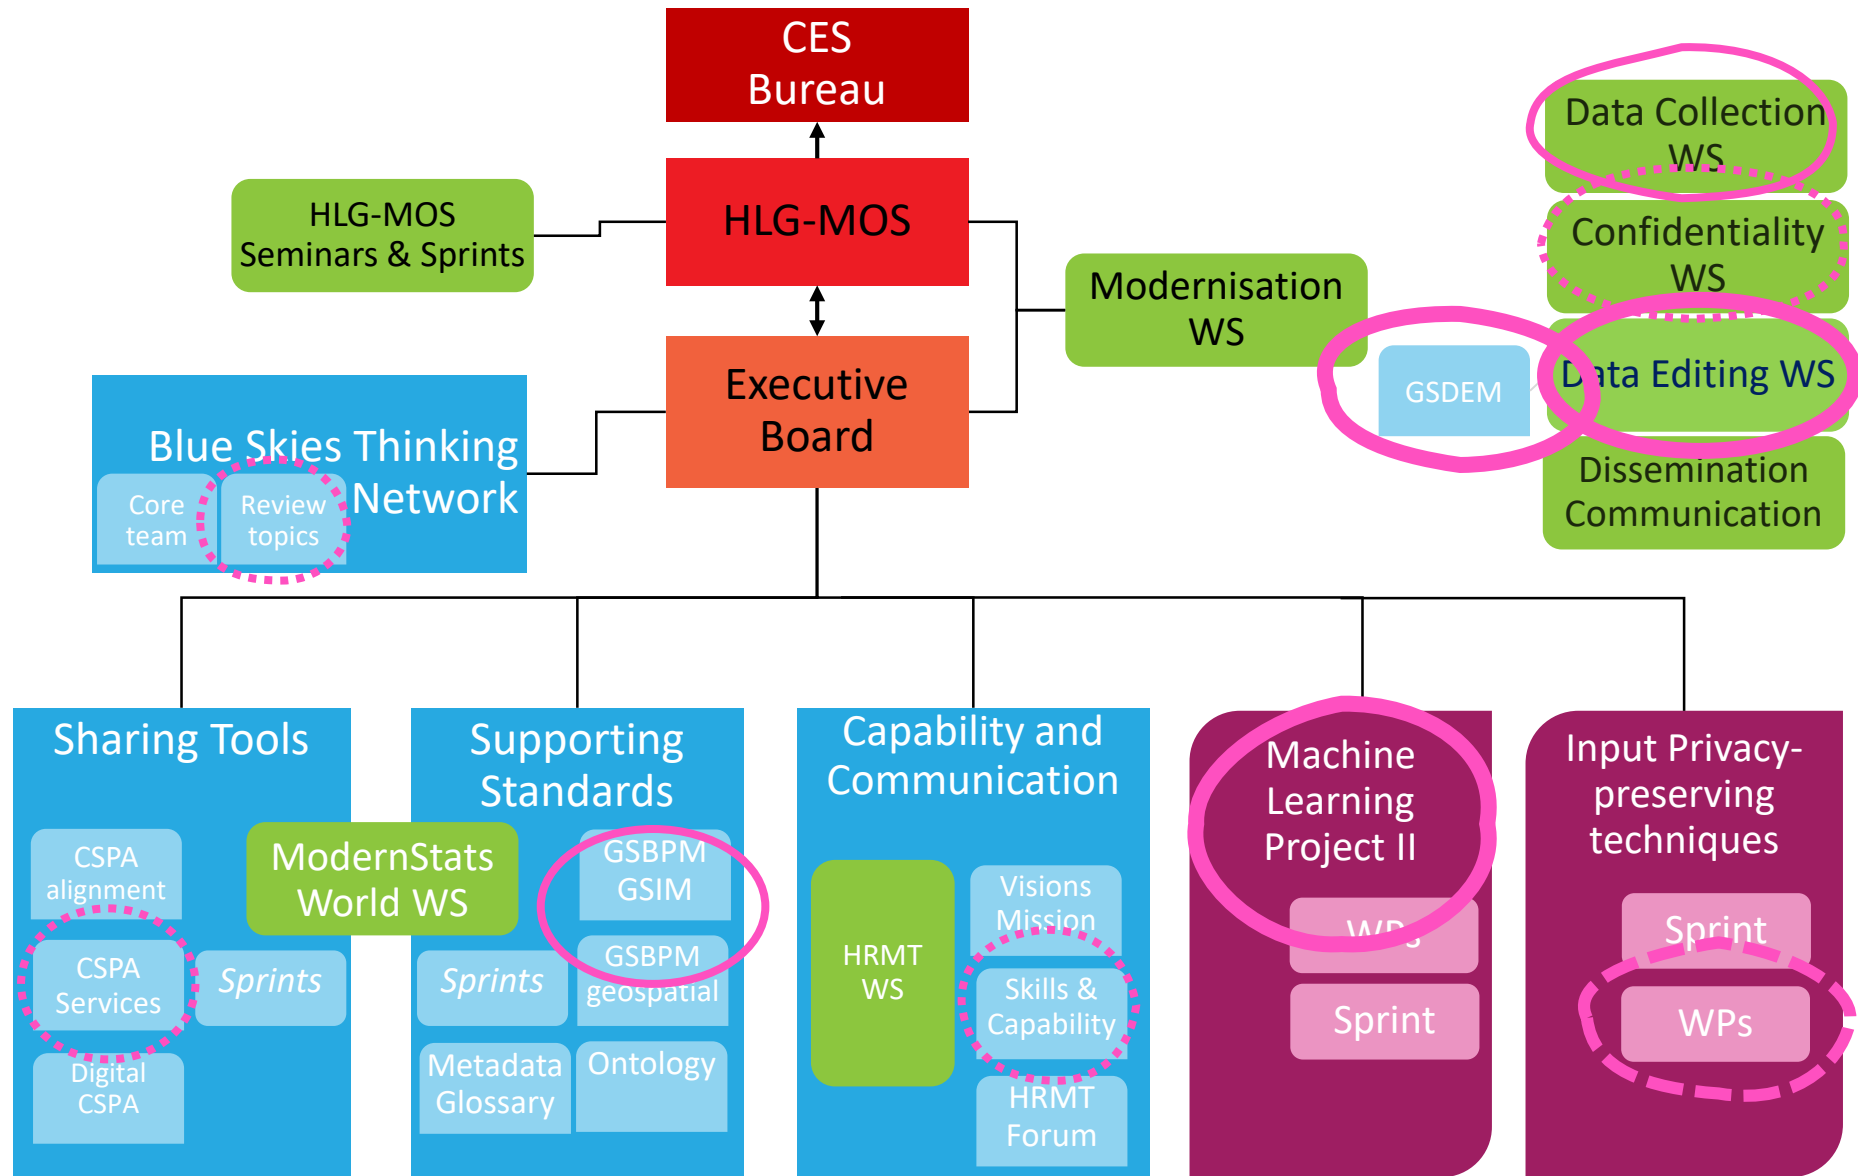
CES Bureau

HLG-MOS Seminars & Sprints

HLG-MOS

Executive Board

Blue Skies Thinking Network

Core team

Review topics

Modernisation WS

GSDEM

Data Collection WS

Confidentiality WS

Data Editing WS

Dissemination Communication

Sharing Tools

CSPA alignment

CSPA Services

Digital CSPA

Sprints

ModernStats World WS

Supporting Standards

GSBPM GSIM

GSBPM geospatial

Sprints

Metadata Glossary

Ontology

Capability and Communication

HRMT WS

Visions Mission

Skills & Capability

HRMT Forum

Machine Learning Project II

WPs

Sprint

Input Privacy-preserving techniques

Sprint

WPs